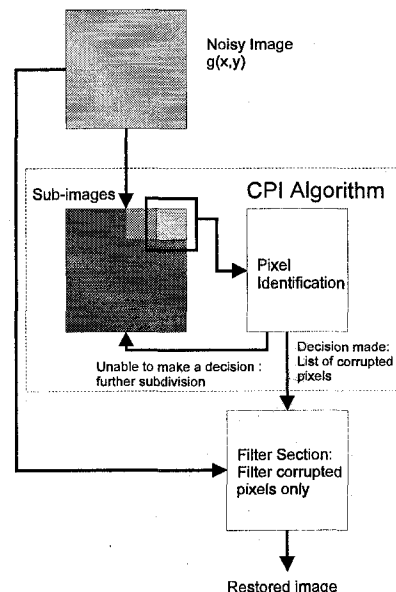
Noisy Image
g(x,y)

Sub-images

CPI Algorithm

Pixel Identification

Unable to make a decision : further subdivision

Decision made: List of corrupted pixels

Filter Section: Filter corrupted pixels only

Restored image